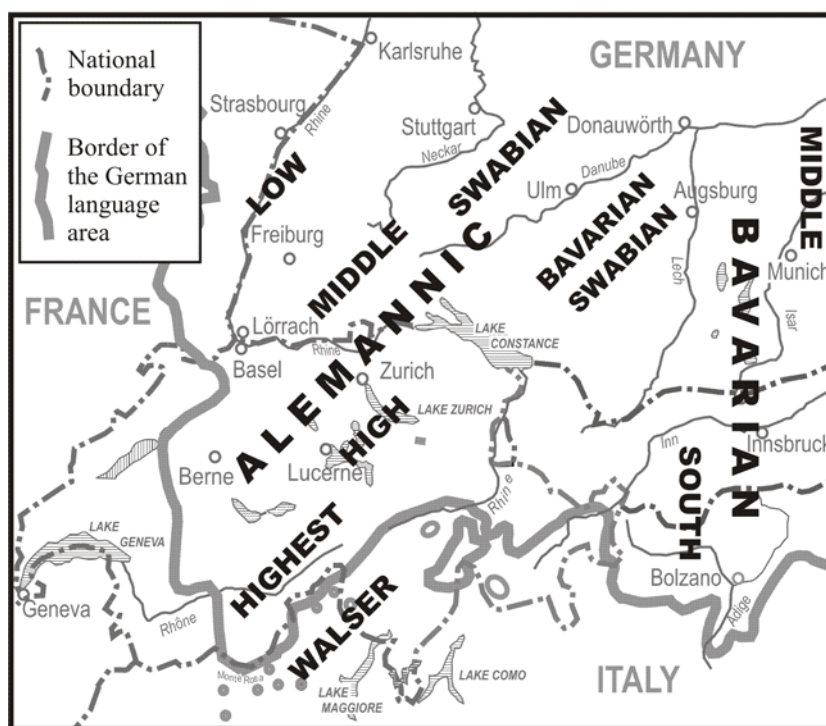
National boundary

Border of the German language area

Karlsruhe
GERMANY
Strasbourg
Rhine
Stuttgart
Neckar
Donauwörth
Danube
Ulm
Augsburg
LOW
SWABIAN
MIDDLE
Freiburg
MIDDLE
ALEMANNIC
BAVARIAN
SWABIAN
Lech
BAVARIAN
Munich
Isar
FRANCE
Lörrach
Rhine
Basel
LAKE CONSTANCE
Zurich
LAKE ZURICH
HIGH
Berne
Lucerne
Inn
Innsbruck
SOUTH
HIGHEST
Rhine
LAKE GENEVA
Geneva
Rhône
WALSER
Bolzano
Adige
Monte Rosa
LAKE MAGGIORE
LAKE COMO
ITALY